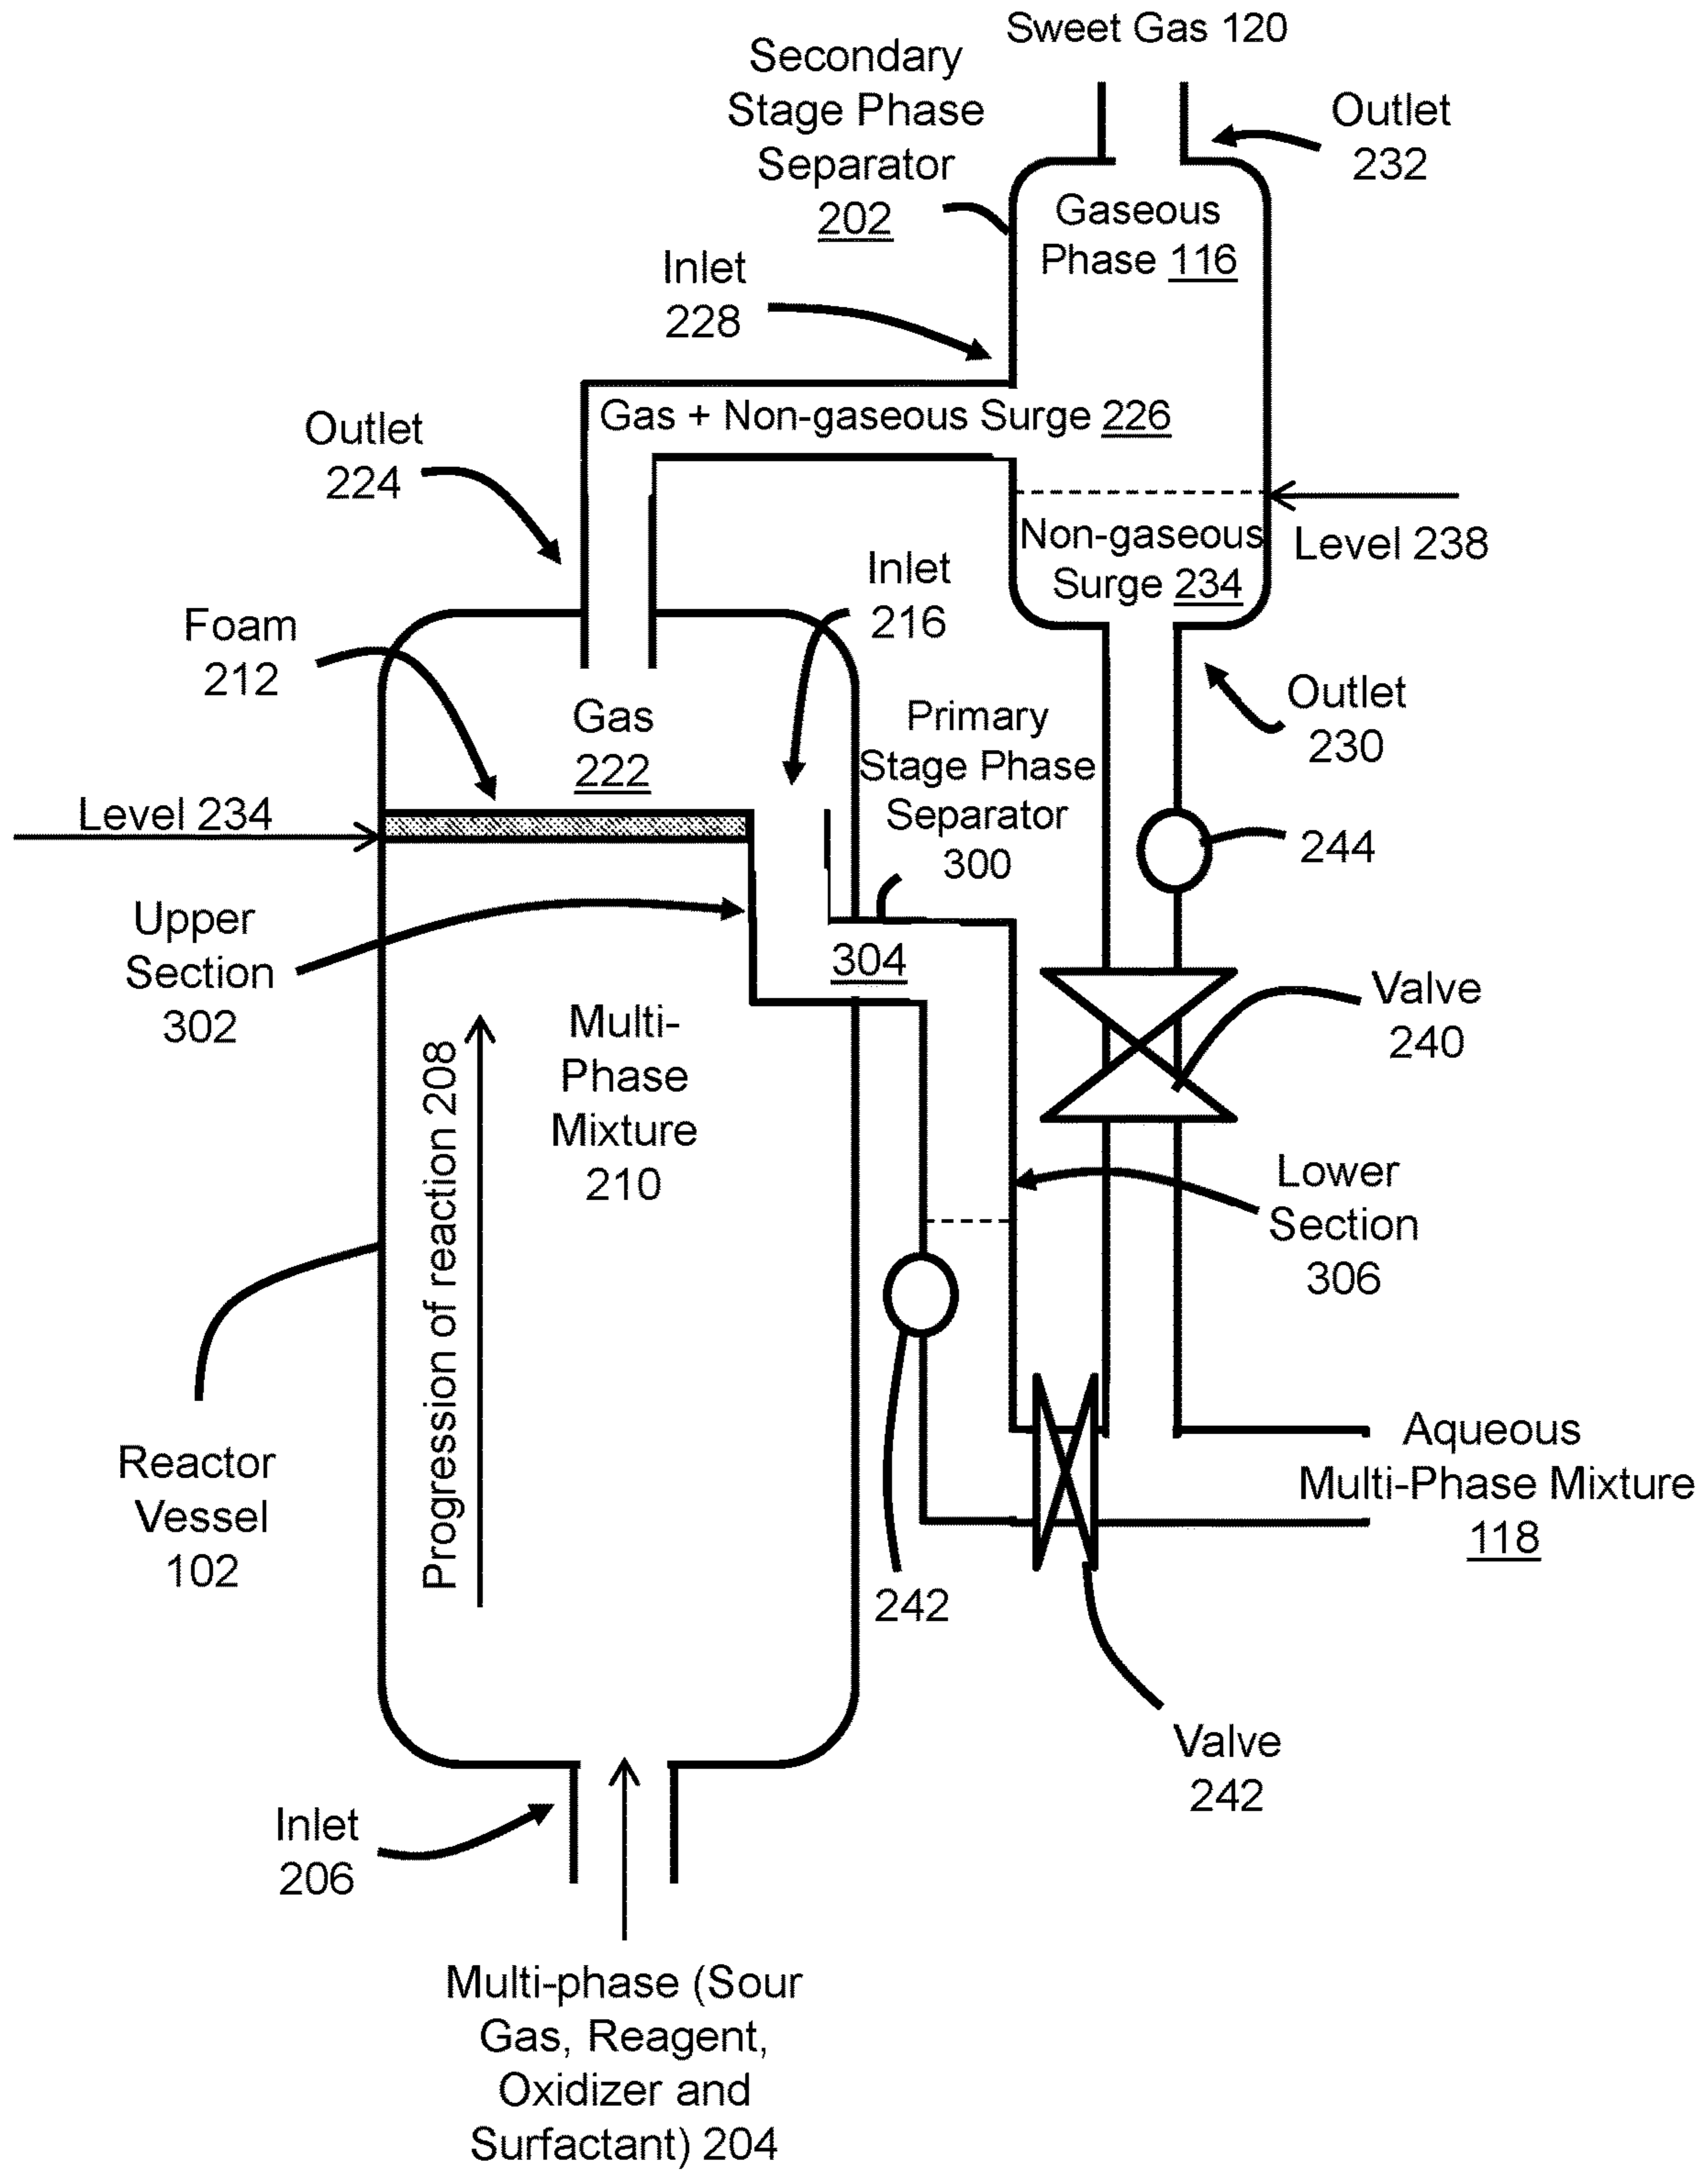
Sweet Gas 120

Secondary Stage Phase Separator 202

Outlet 232

Gaseous Phase 116

Inlet 228

Gas + Non-gaseous Surge 226

Outlet 224

Level 238

Non-gaseous Surge 234

Inlet 216

Foam 212

Outlet 230

Gas 222

Primary Stage Phase Separator 300

Level 234

244

Upper Section 302

304

Valve 240

Multi-Phase Mixture 210

Progression of reaction 208

Lower Section 306

Reactor Vessel 102

Aqueous Multi-Phase Mixture 118

242

Valve 242

Inlet 206

Multi-phase (Sour Gas, Reagent, Oxidizer and Surfactant) 204